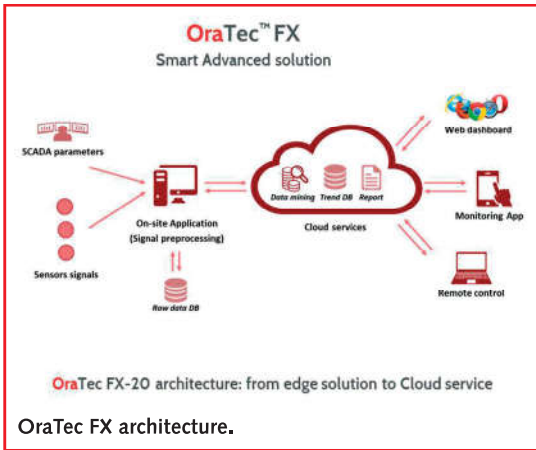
OraTec™ FX
Smart Advanced solution

SCADA parameters

Sensors signals

On-site Application (Signal preprocessing)

Raw data DB

Data mining Trend DB Report

Cloud services

Web dashboard

Monitoring App

Remote control

OraTec FX-20 architecture: from edge solution to Cloud service

OraTec FX architecture.